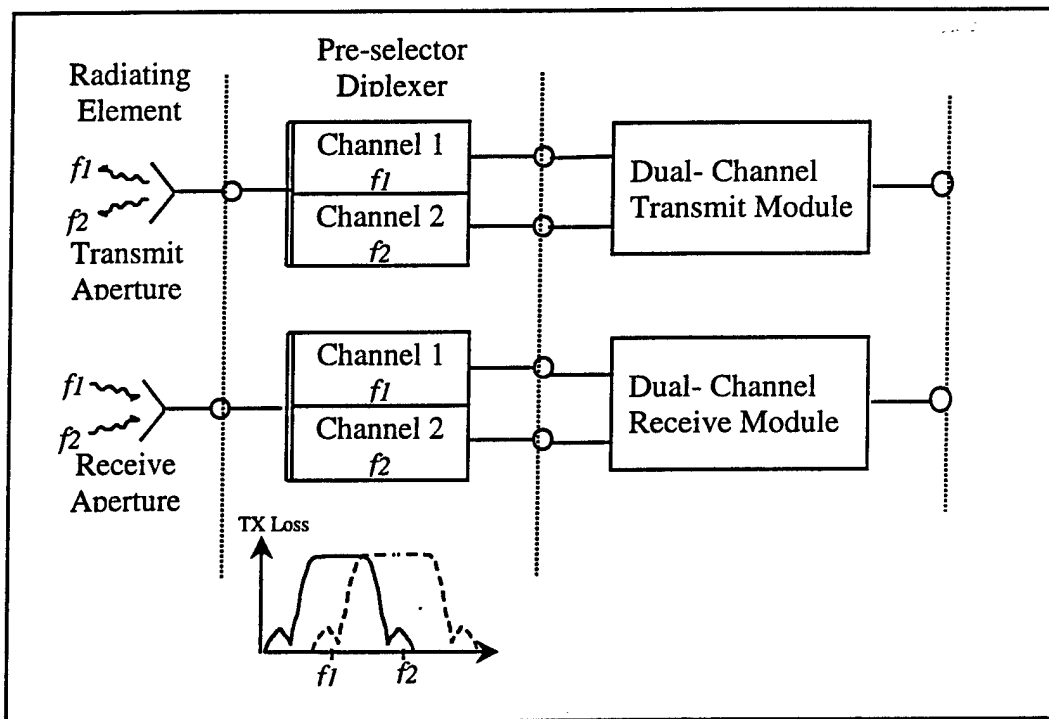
Radiating Element

Pre-selector Diplexer

f1
f2
Transmit Aperture

Channel 1
f1
Channel 2
f2

Dual- Channel Transmit Module

f1
f2
Receive Aperture

Channel 1
f1
Channel 2
f2

Dual- Channel Receive Module

TX Loss
f1
f2